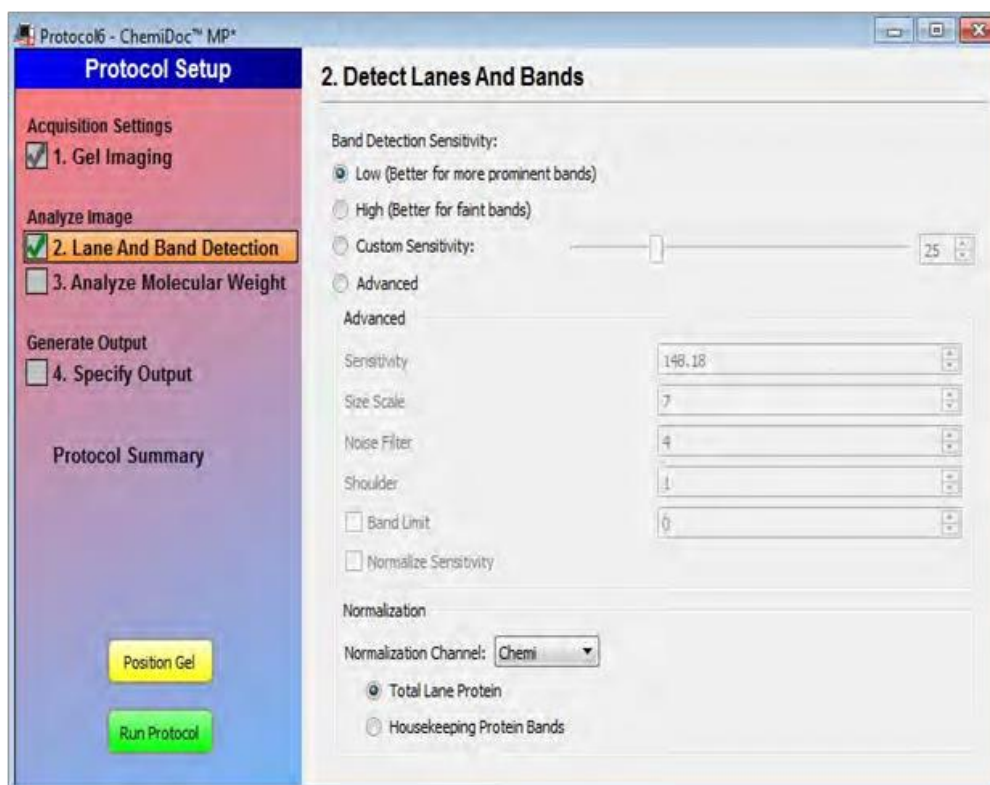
Protocol6 - ChemiDoc™ MP*

Protocol Setup

Acquisition Settings
1. Gel Imaging

Analyze Image
2. Lane And Band Detection
3. Analyze Molecular Weight

Generate Output
4. Specify Output

Protocol Summary

Position Gel

Run Protocol

2. Detect Lanes And Bands

Band Detection Sensitivity:
Low (Better for more prominent bands)
High (Better for faint bands)
Custom Sensitivity: 25
Advanced

Advanced
Sensitivity 148.18
Size Scale 7
Noise Filter 4
Shoulder 1
Band Limit 0
Normalize Sensitivity

Normalization
Normalization Channel: Chemi
Total Lane Protein
Housekeeping Protein Bands